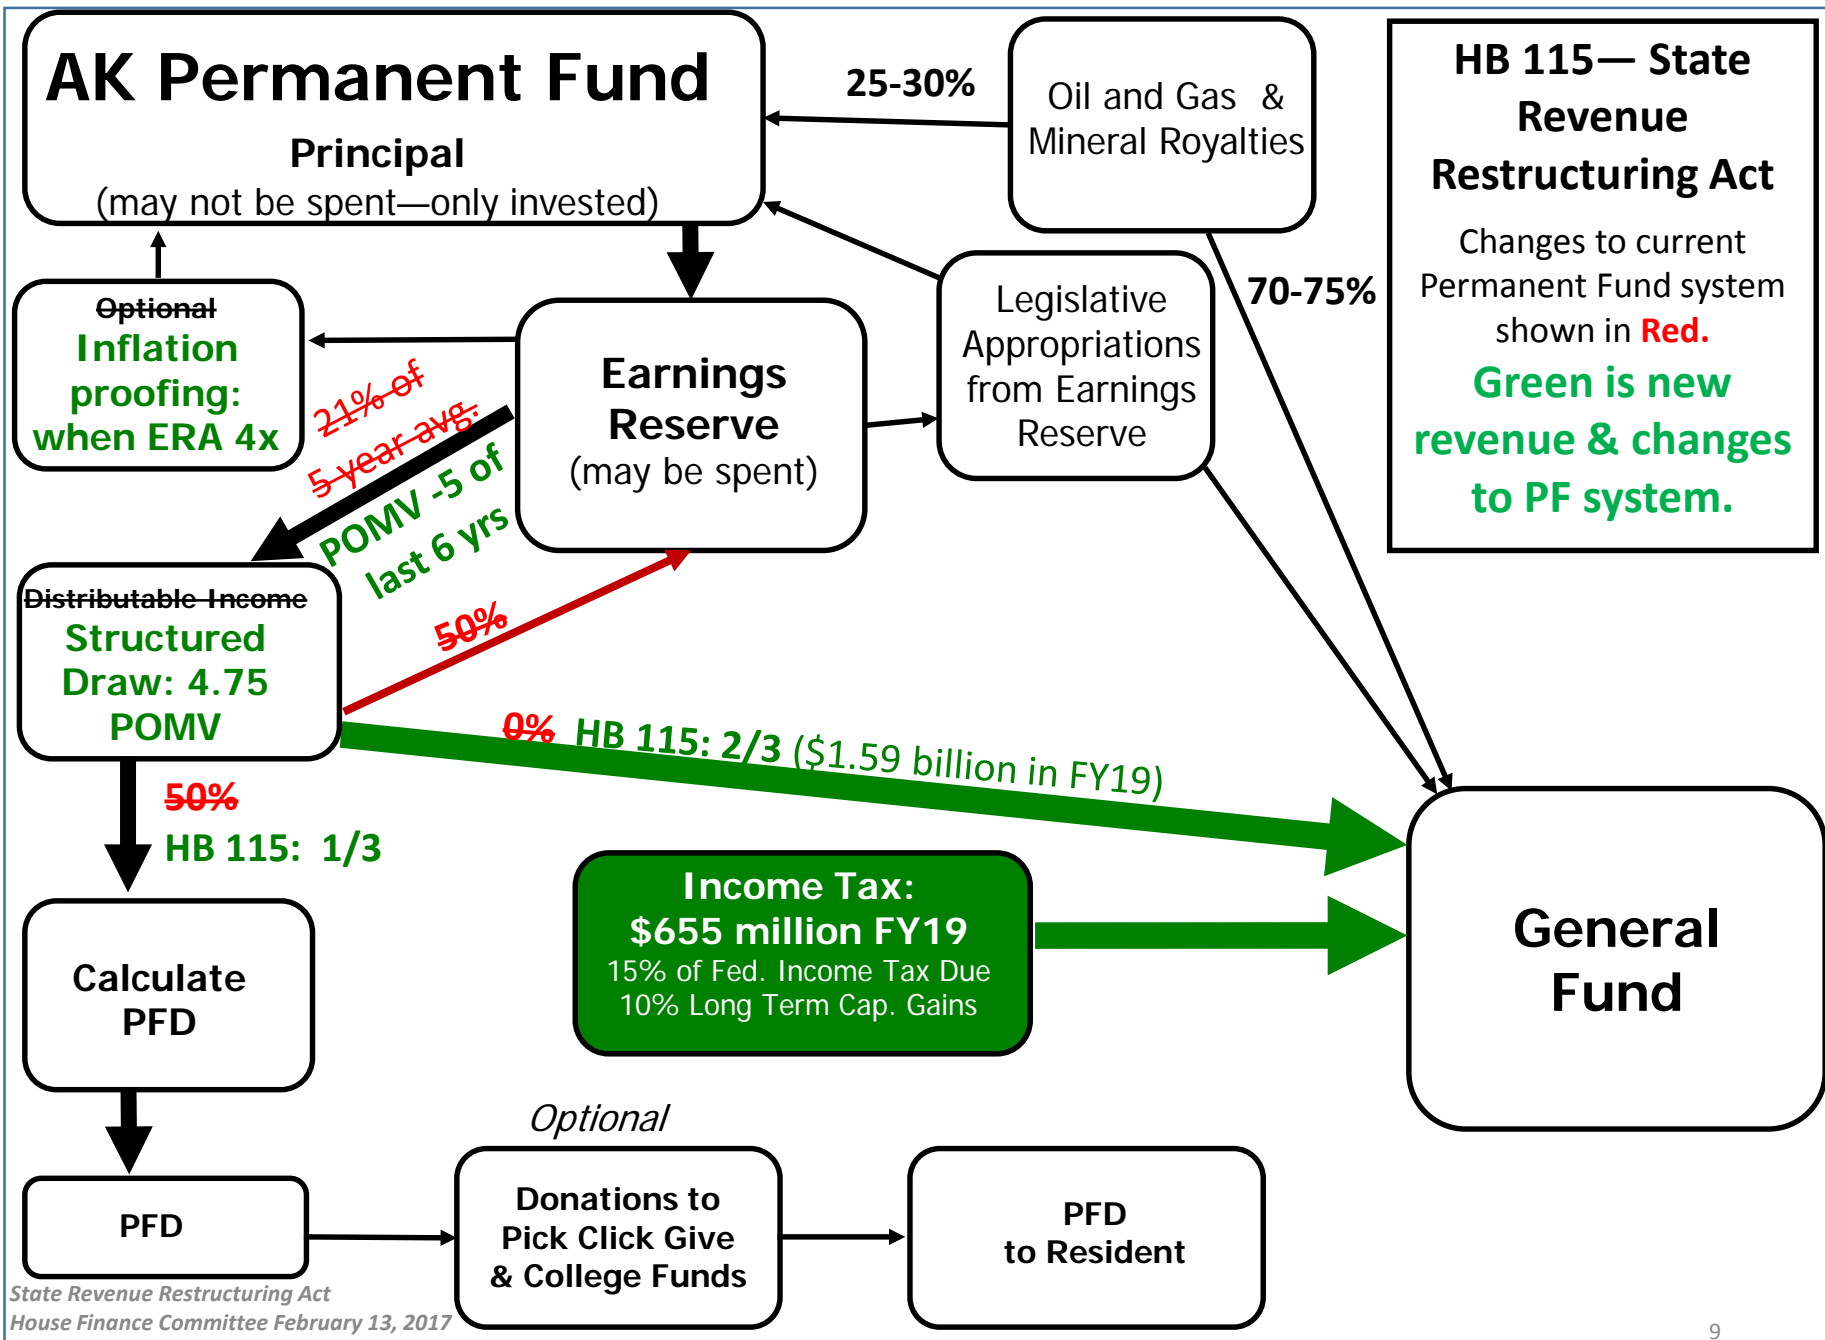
AK Permanent Fund
Principal
(may not be spent—only invested)

25-30%

Oil and Gas & Mineral Royalties

HB 115— State Revenue Restructuring Act

Changes to current Permanent Fund system shown in Red.

Green is new revenue & changes to PF system.

Optional
Inflation proofing: when ERA 4x

Earnings Reserve
(may be spent)

Legislative Appropriations from Earnings Reserve

70-75%

21% of 5 year avg.

POMV -5 of last 6 yrs

Distributable Income
Structured Draw: 4.75 POMV

50%

0% HB 115: 2/3 ($1.59 billion in FY19)

50%
HB 115: 1/3

Income Tax:
$655 million FY19
15% of Fed. Income Tax Due
10% Long Term Cap. Gains

General Fund

Calculate PFD

Optional

PFD

Donations to Pick Click Give & College Funds

PFD to Resident

State Revenue Restructuring Act
House Finance Committee February 13, 2017

9